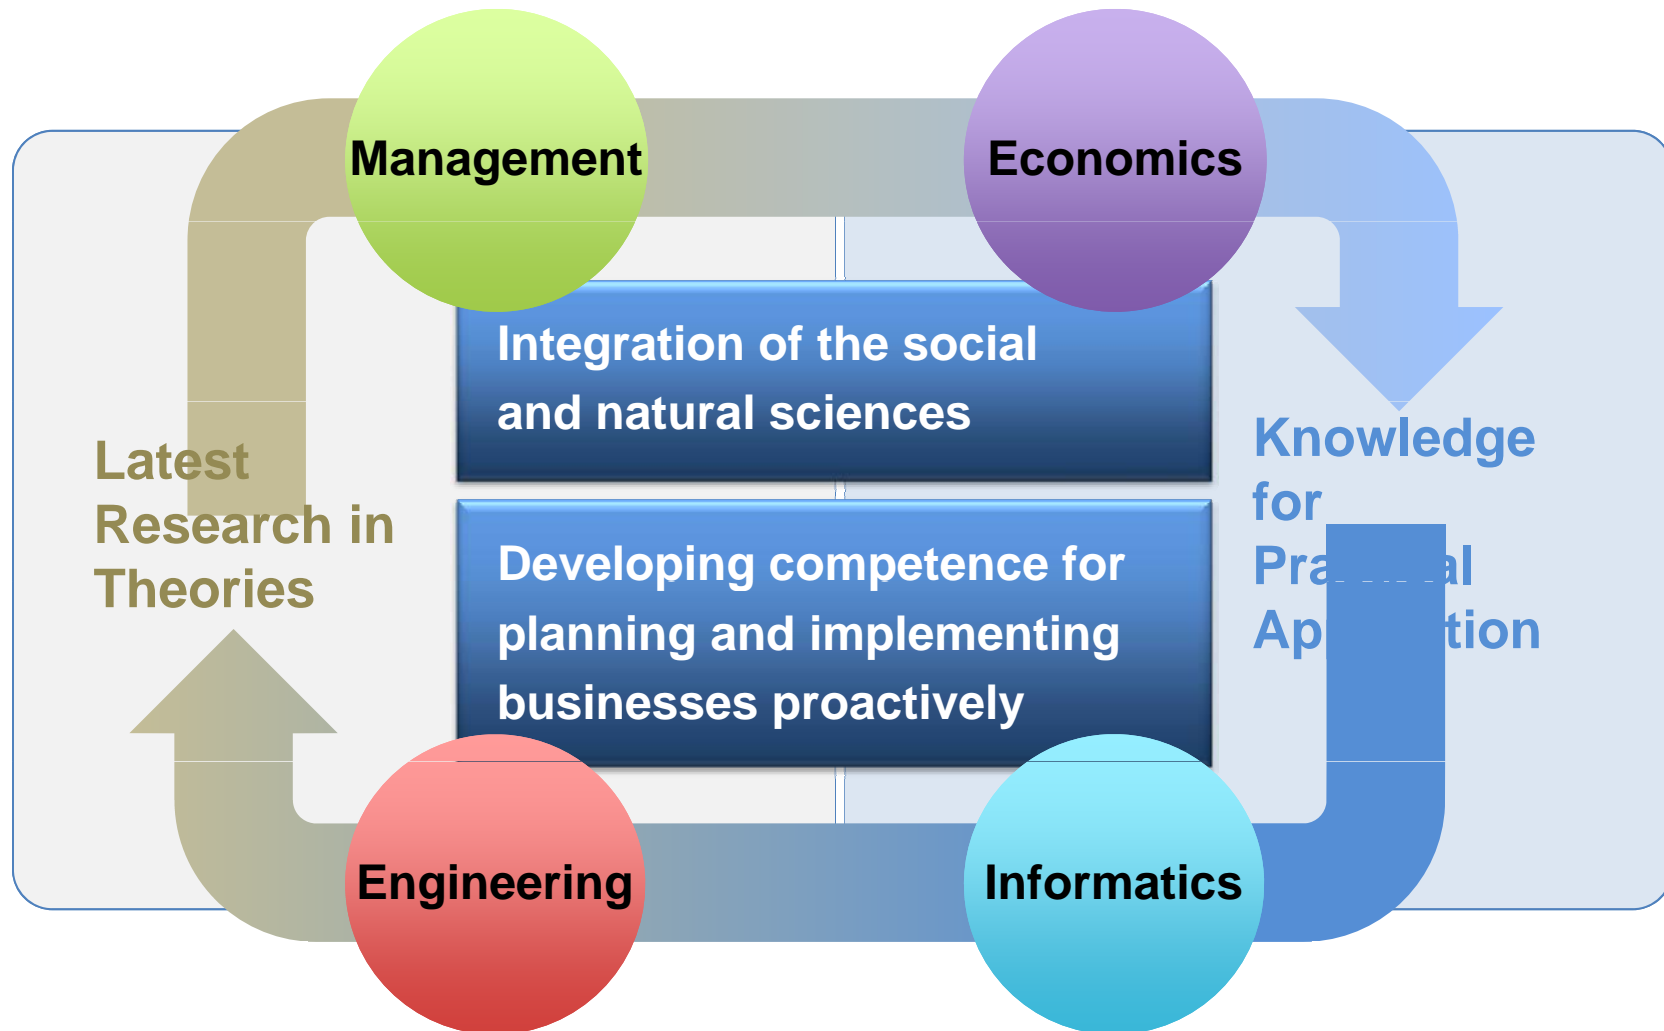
Management

Economics

Integration of the social and natural sciences

Developing competence for planning and implementing businesses proactively

Latest Research in Theories

Knowledge for Pra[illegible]al Ap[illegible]tion

Engineering

Informatics